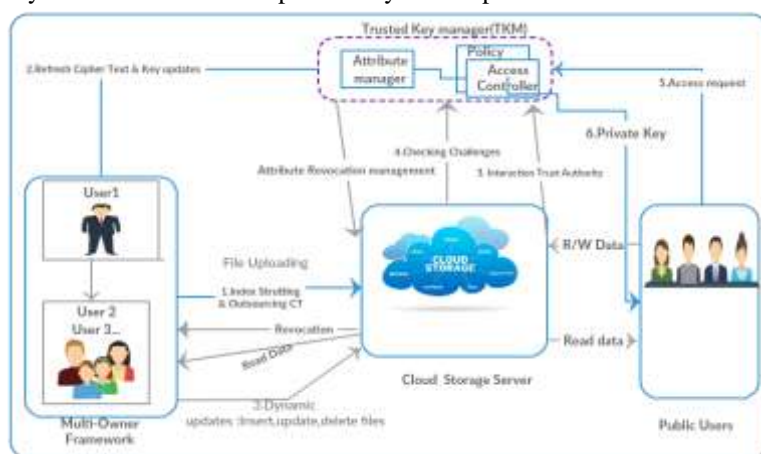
Trusted Key manager(TKM)

Attribute manager

Policy

Access Controller

2.Refresh Cipher Text & Key updates

5.Access request

6.Private Key

4.Checking Challenges

Attribute Revocation management

3. Interaction Trust Authority

User1

User 2
User 3...

File Uploading

1.Index Strutting & Outsourcing CT

Revocation

Read Data

CLOUD STORAGE

R/W Data

Read data

3.Dynamic updates :Insert,update,delete files

Multi-Owner Framework

Cloud Storage Server

Public Users